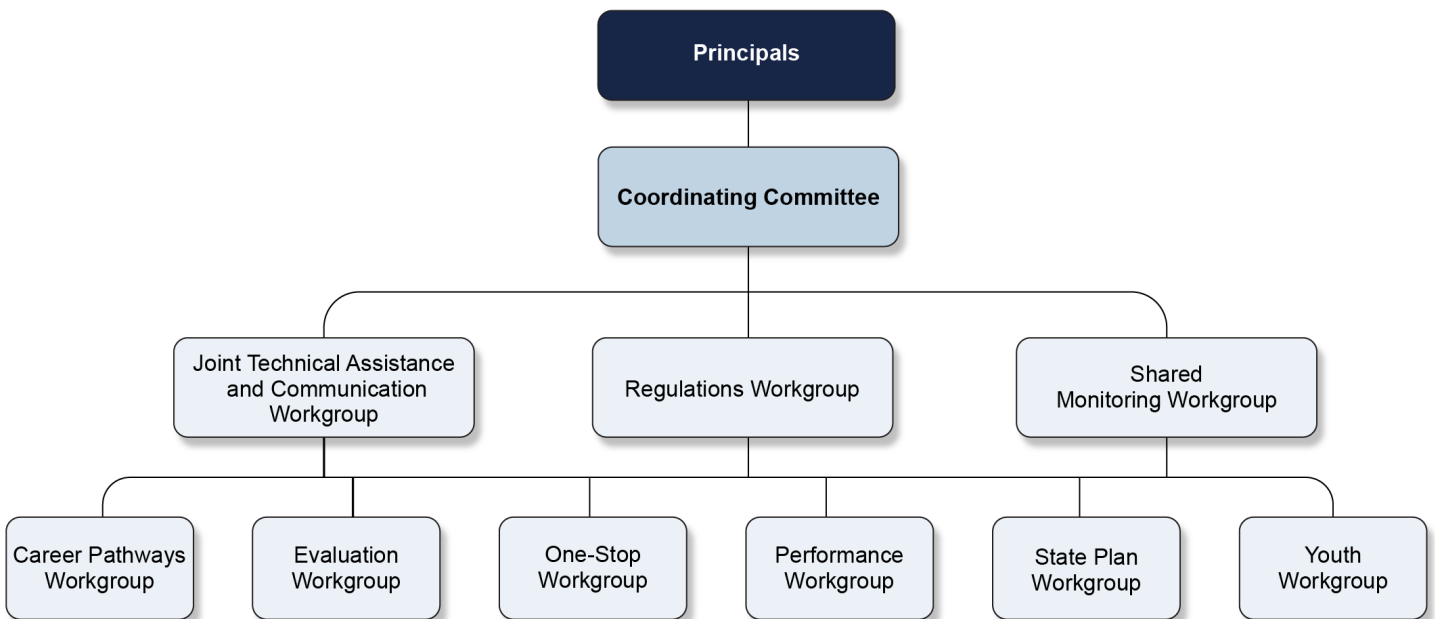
Principals

Coordinating Committee

Joint Technical Assistance and Communication Workgroup

Regulations Workgroup

Shared Monitoring Workgroup

Career Pathways Workgroup

Evaluation Workgroup

One-Stop Workgroup

Performance Workgroup

State Plan Workgroup

Youth Workgroup